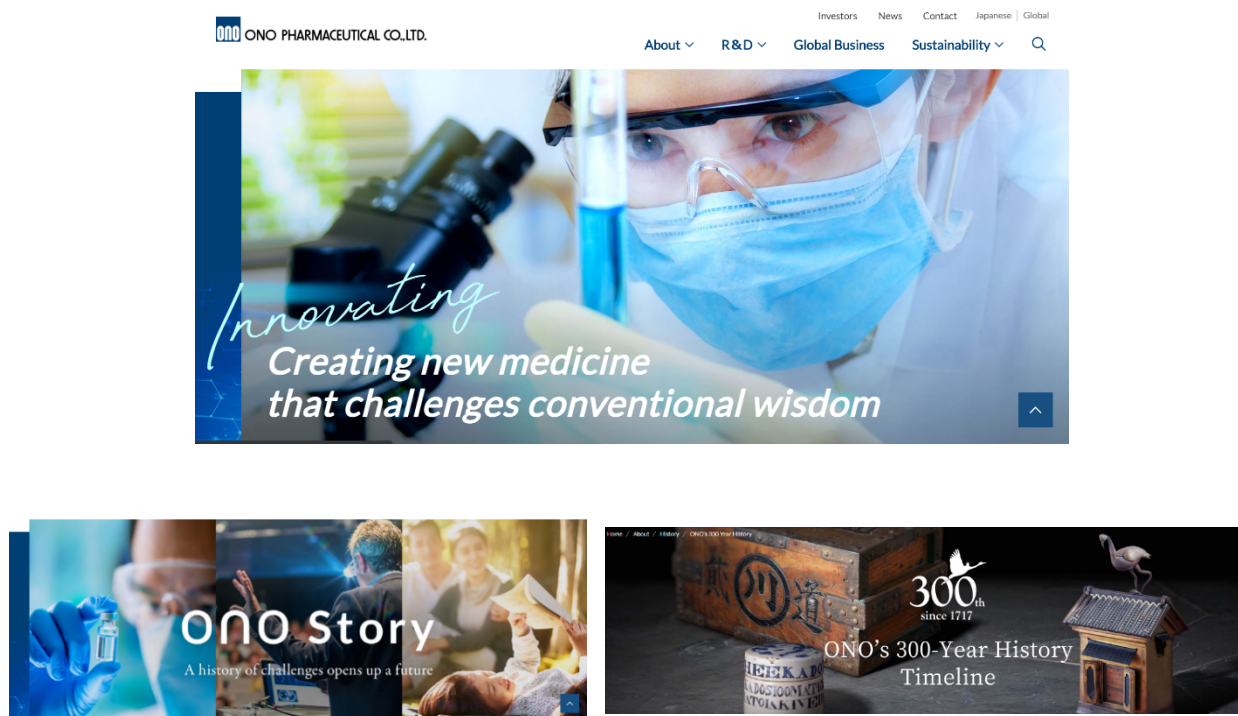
ONO ONO PHARMACEUTICAL CO.,LTD.

Investors News Contact Japanese | Global

About R&D Global Business Sustainability

Innovating
Creating new medicine
that challenges conventional wisdom

ONO Story
A history of challenges opens up a future

Home / About / History / ONO's 300-Year History

300th
since 1717

ONO's 300-Year History
Timeline